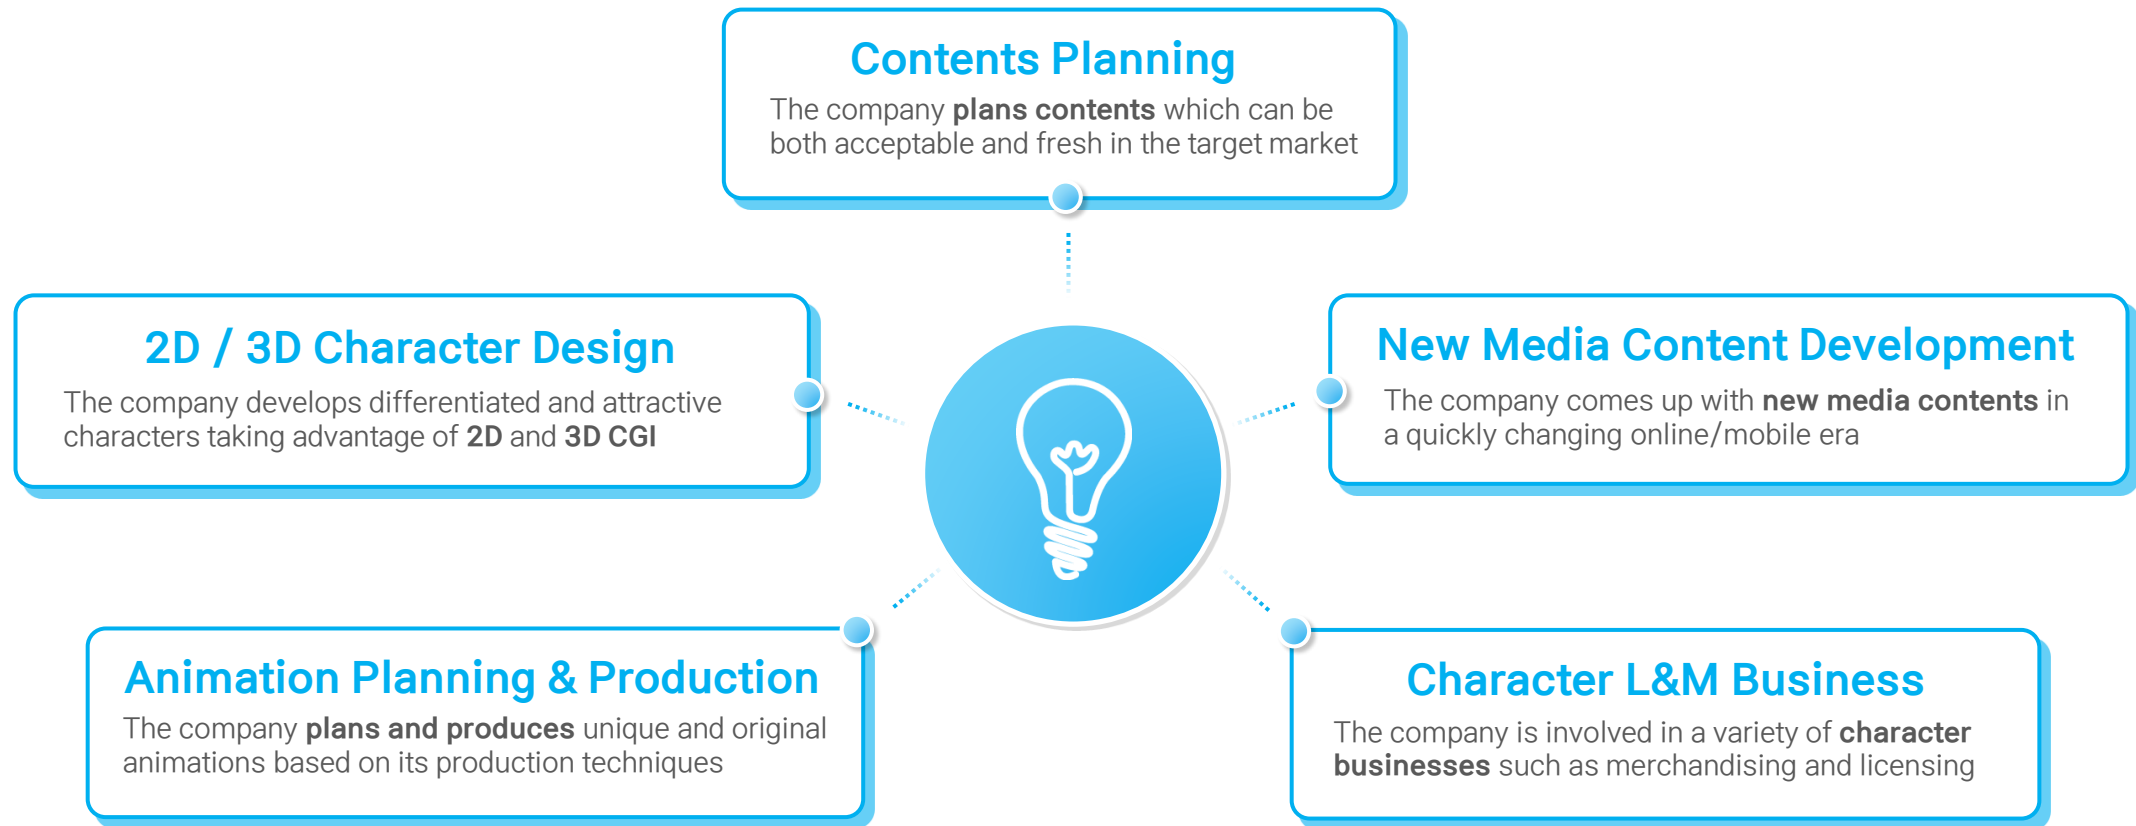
Contents Planning

The company plans contents which can be both acceptable and fresh in the target market

2D / 3D Character Design

The company develops differentiated and attractive characters taking advantage of 2D and 3D CGI

New Media Content Development

The company comes up with new media contents in a quickly changing online/mobile era

Animation Planning & Production

The company plans and produces unique and original animations based on its production techniques

Character L&M Business

The company is involved in a variety of character businesses such as merchandising and licensing